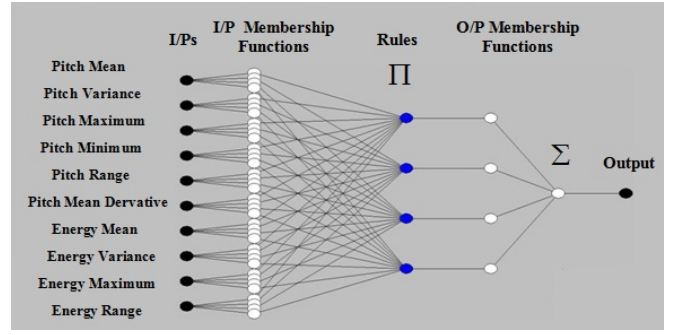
I/Ps

I/P Membership Functions

Rules

$\Pi$

O/P Membership Functions

Pitch Mean
Pitch Variance
Pitch Maximum
Pitch Minimum
Pitch Range
Pitch Mean Dervative
Energy Mean
Energy Variance
Energy Maximum
Energy Range

$\Sigma$

Output